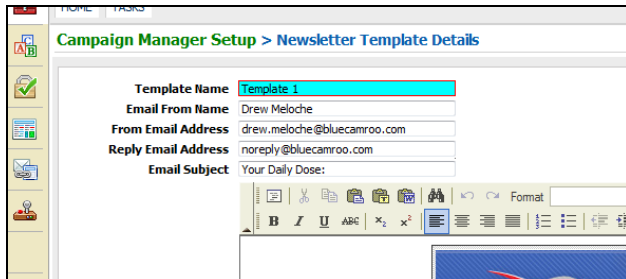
HOME TASKS

Campaign Manager Setup > Newsletter Template Details

Template Name Template 1
Email From Name Drew Meloche
From Email Address drew.meloche@bluecamroo.com
Reply Email Address noreply@bluecamroo.com
Email Subject Your Daily Dose:

Format

B I U ABC $x_2$ $x^2$